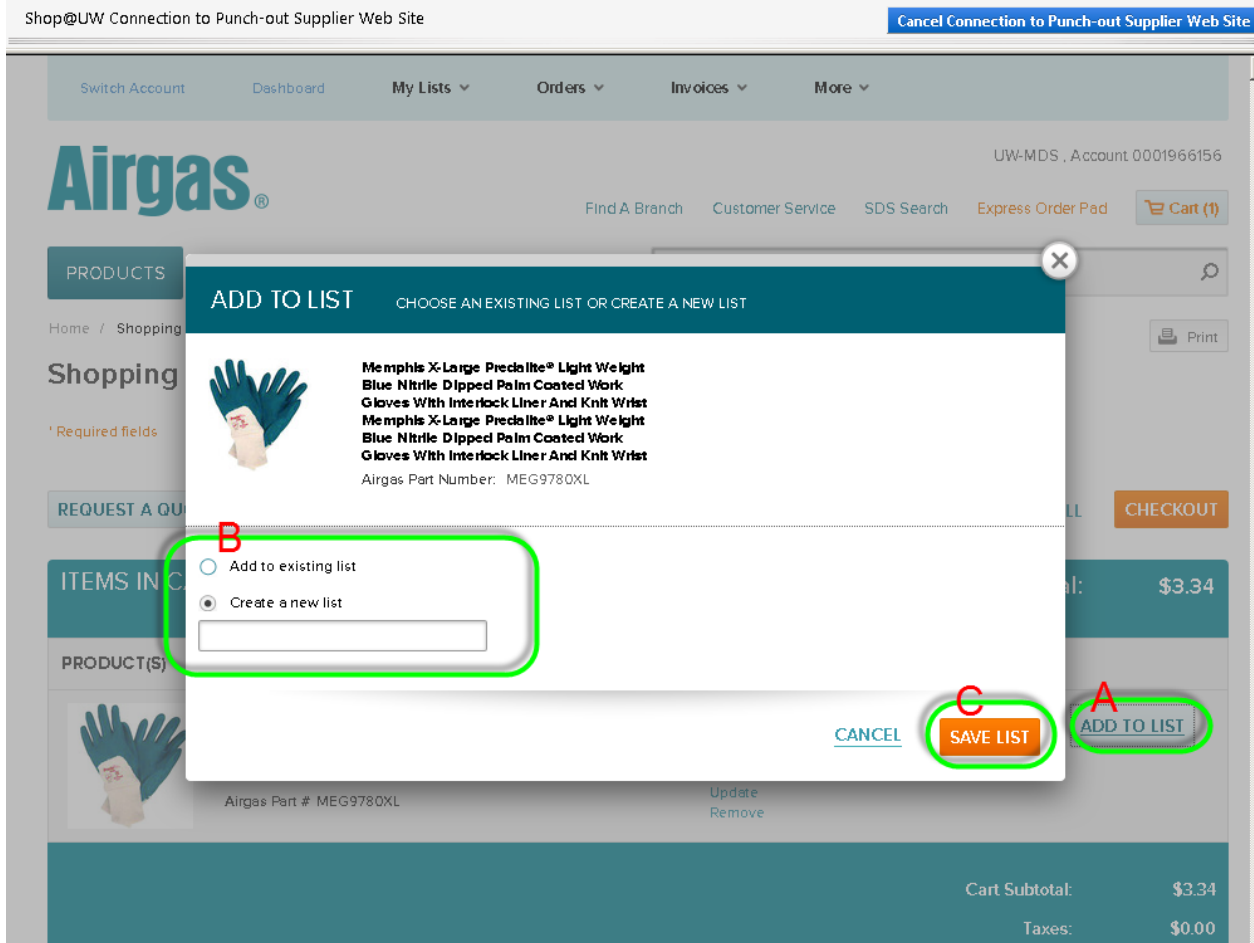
Shop@UW Connection to Punch-out Supplier Web Site

Cancel Connection to Punch-out Supplier Web Site

Switch Account Dashboard My Lists Orders Invoices More

Airgas®

UW-MDS , Account 0001966156

Find A Branch Customer Service SDS Search Express Order Pad Cart (1)

PRODUCTS

Home / Shopping

Shopping

' Required fields

Print

REQUEST A QU

CHECKOUT

ITEMS IN C

$3.34

PRODUCT(S)

ADD TO LIST CHOOSE AN EXISTING LIST OR CREATE A NEW LIST

Memphis X-Large Predalite® Light Weight Blue Nitrile Dipped Palm Coated Work Gloves With Interlock Liner And Knit Wrist Memphis X-Large Predalite® Light Weight Blue Nitrile Dipped Palm Coated Work Gloves With Interlock Liner And Knit Wrist

Airgas Part Number: MEG9780XL

B

Add to existing list

Create a new list

C

CANCEL SAVE LIST

A

ADD TO LIST

Airgas Part # MEG9780XL

Update
Remove

Cart Subtotal: $3.34

Taxes: $0.00